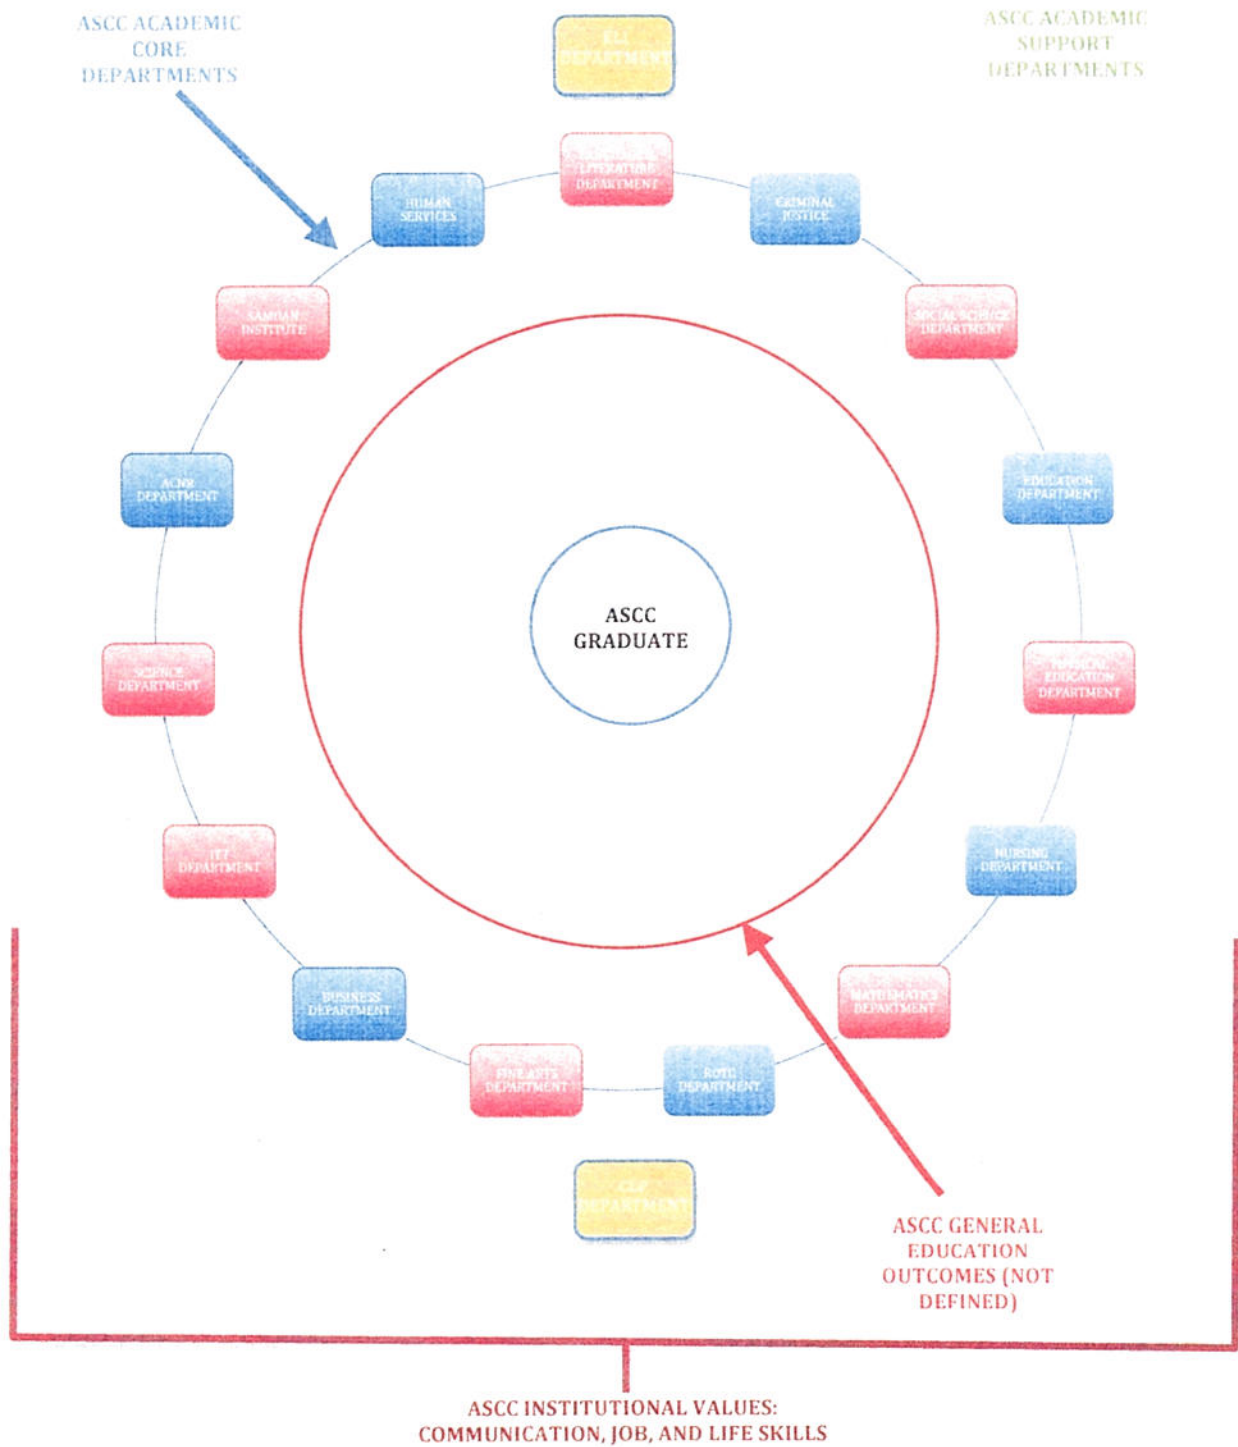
ASCC ACADEMIC CORE DEPARTMENTS

ELI DEPARTMENT

ASCC ACADEMIC SUPPORT DEPARTMENTS

LITERATURE DEPARTMENT

HUMAN SERVICES

CRIMINAL JUSTICE

SAMOAN INSTITUTE

SOCIAL SCIENCE DEPARTMENT

ACNR DEPARTMENT

EDUCATION DEPARTMENT

ASCC GRADUATE

SCIENCE DEPARTMENT

PHYSICAL EDUCATION DEPARTMENT

ITT DEPARTMENT

NURSING DEPARTMENT

BUSINESS DEPARTMENT

MATHEMATICS DEPARTMENT

FINE ARTS DEPARTMENT

ROTC DEPARTMENT

CLF DEPARTMENT

ASCC GENERAL EDUCATION OUTCOMES (NOT DEFINED)

ASCC INSTITUTIONAL VALUES: COMMUNICATION, JOB, AND LIFE SKILLS